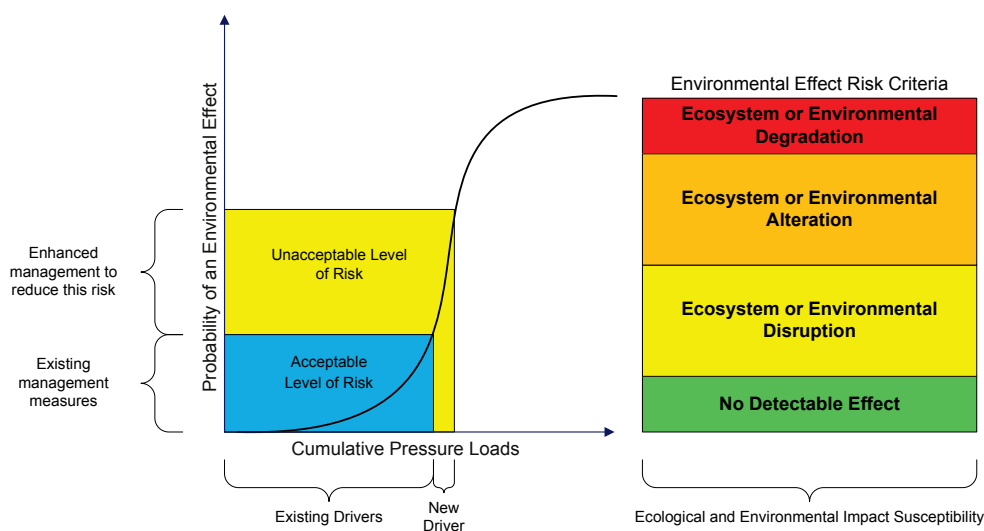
Enhanced management to reduce this risk

Existing management measures

Probability of an Environmental Effect

Unacceptable Level of Risk

Acceptable Level of Risk

Cumulative Pressure Loads

Existing Drivers

New Driver

Environmental Effect Risk Criteria

Ecosystem or Environmental Degradation

Ecosystem or Environmental Alteration

Ecosystem or Environmental Disruption

No Detectable Effect

Ecological and Environmental Impact Susceptibility